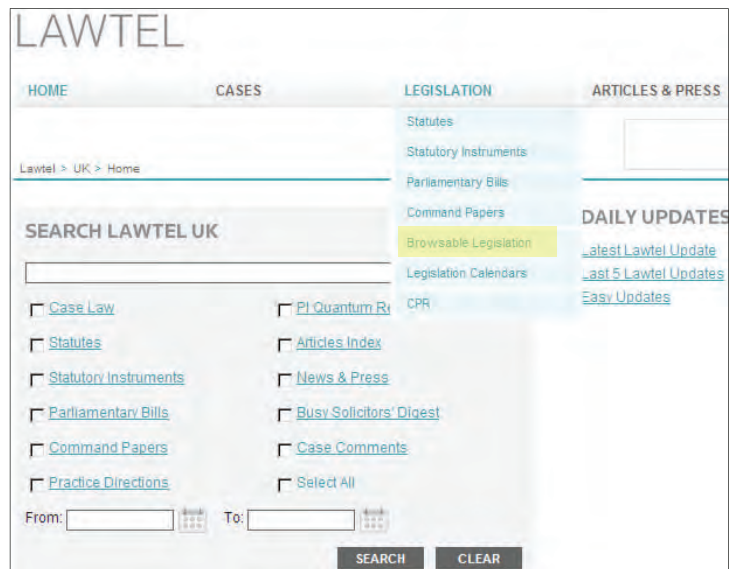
LAWTEL

HOME CASES LEGISLATION ARTICLES & PRESS

Statutes
Statutory Instruments
Parliamentary Bills
Command Papers
Browsable Legislation
Legislation Calendars
CPR

Lawtel > UK > Home

SEARCH LAWTEL UK

DAILY UPDATES
Latest Lawtel Update
Last 5 Lawtel Updates
Easy Updates

Case Law
PI Quantum Re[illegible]
Statutes
Articles Index
Statutory Instruments
News & Press
Parliamentary Bills
Busy Solicitors' Digest
Command Papers
Case Comments
Practice Directions
Select All

From: To:

SEARCH CLEAR